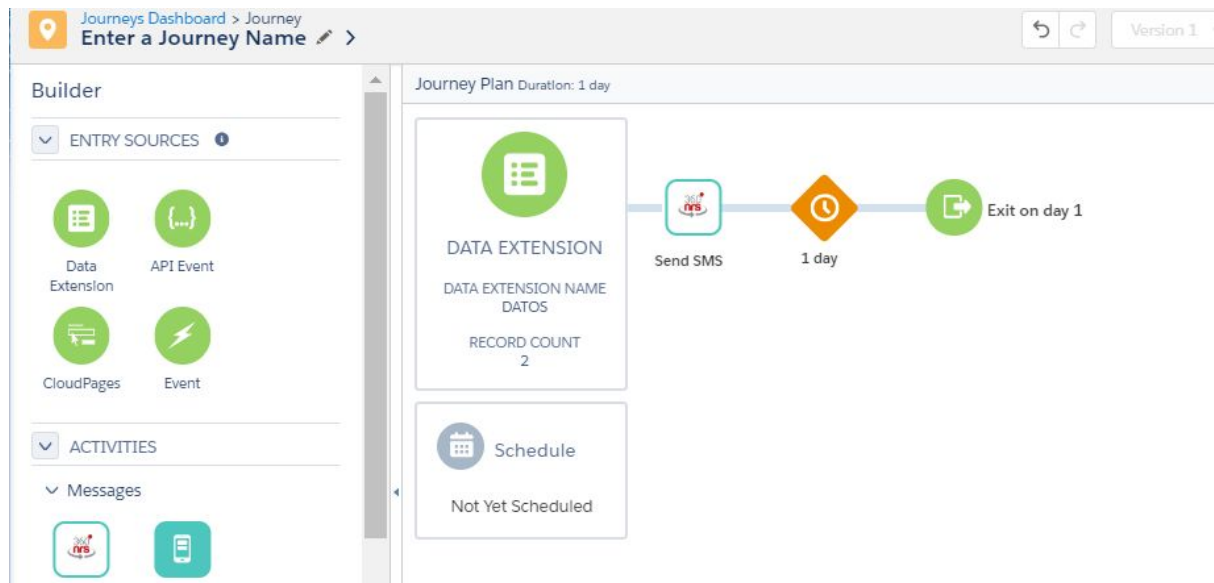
Journeys Dashboard > Journey
Enter a Journey Name >

Version 1

Builder

ENTRY SOURCES

Data Extension

API Event

CloudPages

Event

ACTIVITIES

Messages

360 nrs

Journey Plan Duration: 1 day

DATA EXTENSION

DATA EXTENSION NAME
DATOS

RECORD COUNT
2

360 nrs

Send SMS

1 day

Exit on day 1

Schedule

Not Yet Scheduled